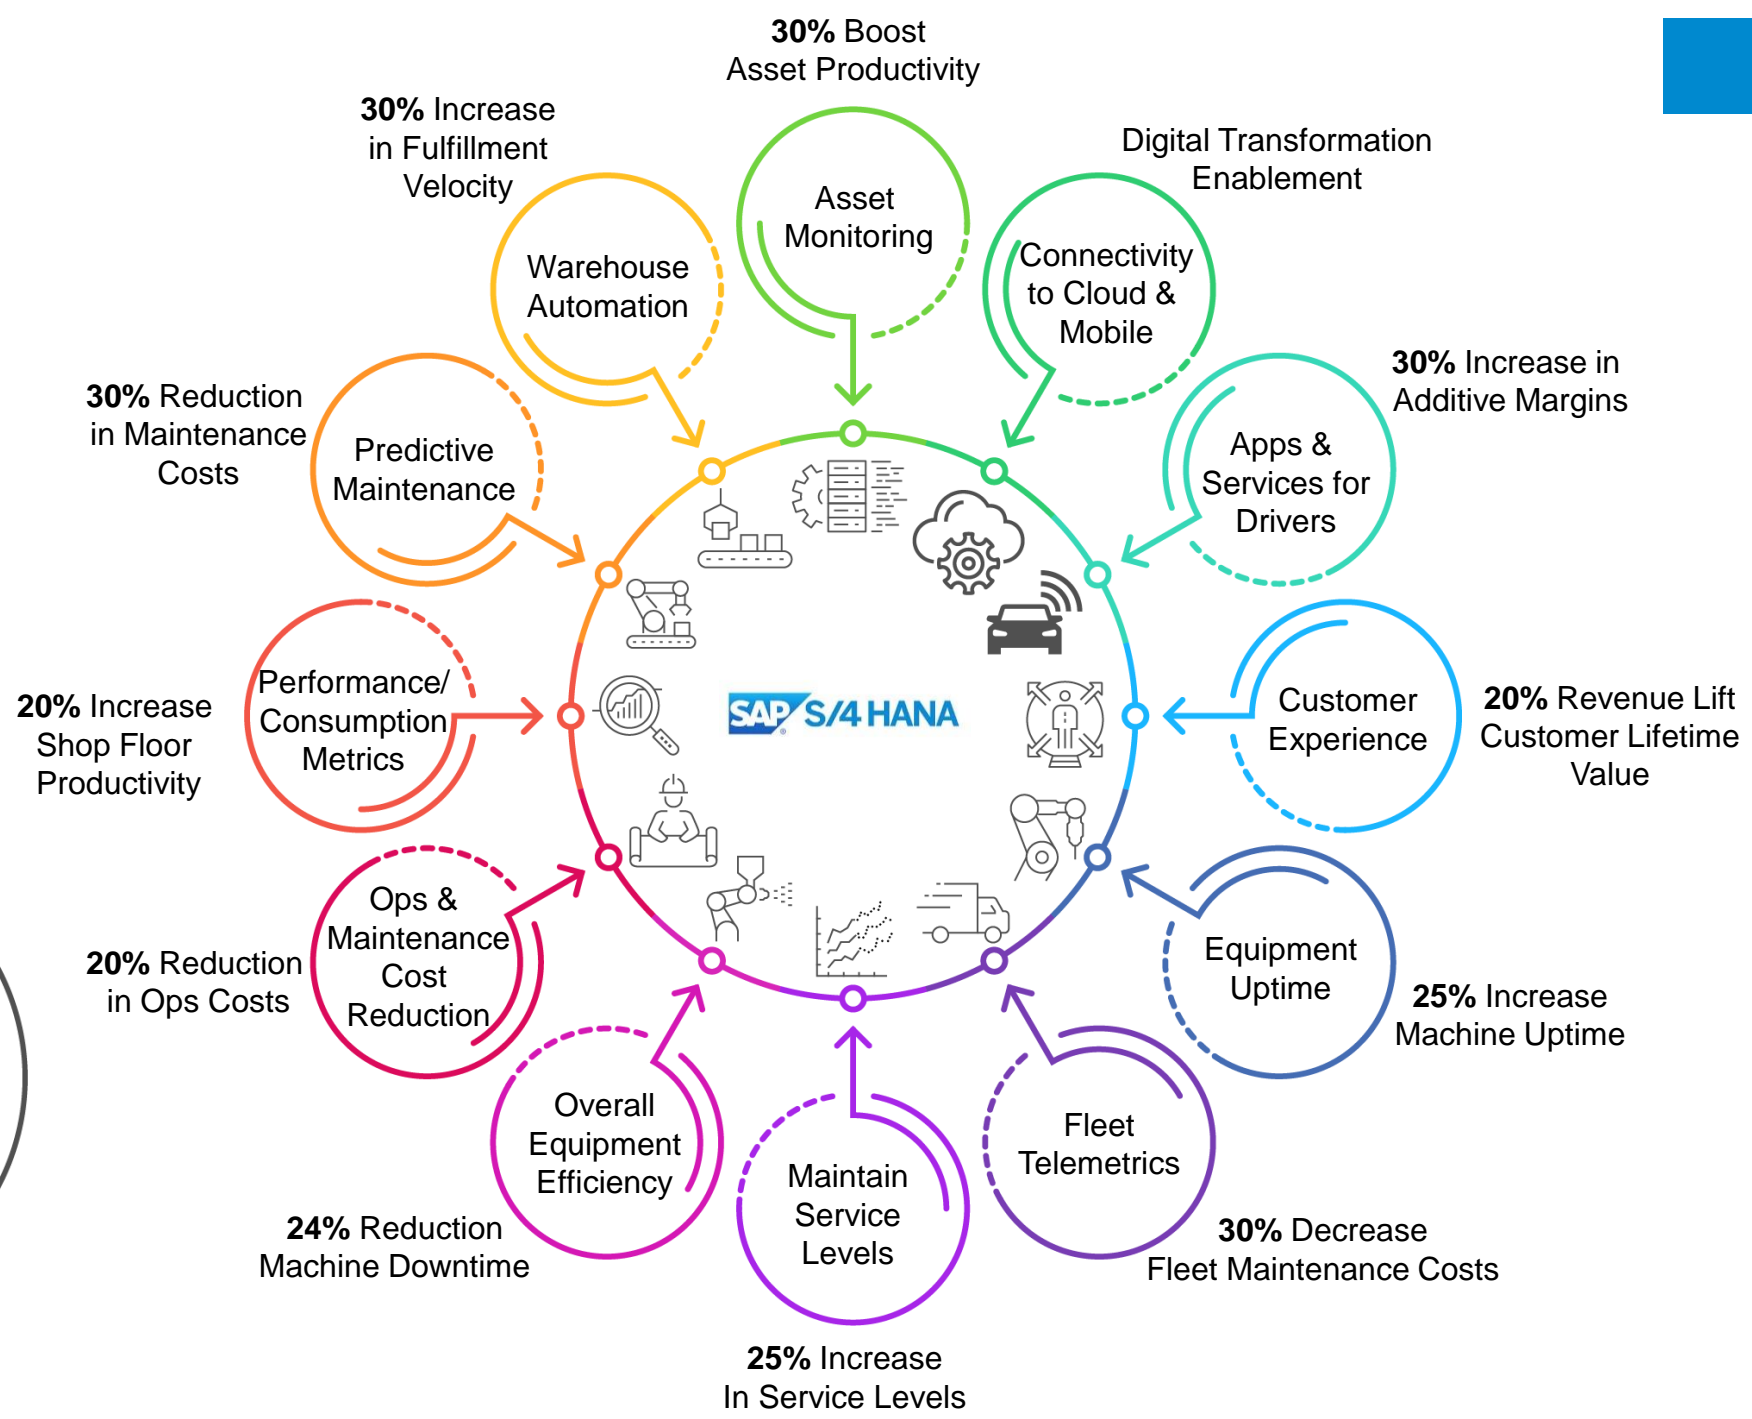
30% Boost Asset Productivity

Asset Monitoring

Digital Transformation Enablement

Connectivity to Cloud & Mobile

30% Increase in Additive Margins

Apps & Services for Drivers

Customer Experience

20% Revenue Lift Customer Lifetime Value

Equipment Uptime

25% Increase Machine Uptime

Fleet Telemetrics

30% Decrease Fleet Maintenance Costs

Maintain Service Levels

25% Increase In Service Levels

Overall Equipment Efficiency

24% Reduction Machine Downtime

Ops & Maintenance Cost Reduction

20% Reduction in Ops Costs

Performance/ Consumption Metrics

20% Increase Shop Floor Productivity

Predictive Maintenance

30% Reduction in Maintenance Costs

Warehouse Automation

30% Increase in Fulfillment Velocity

SAP S/4 HANA